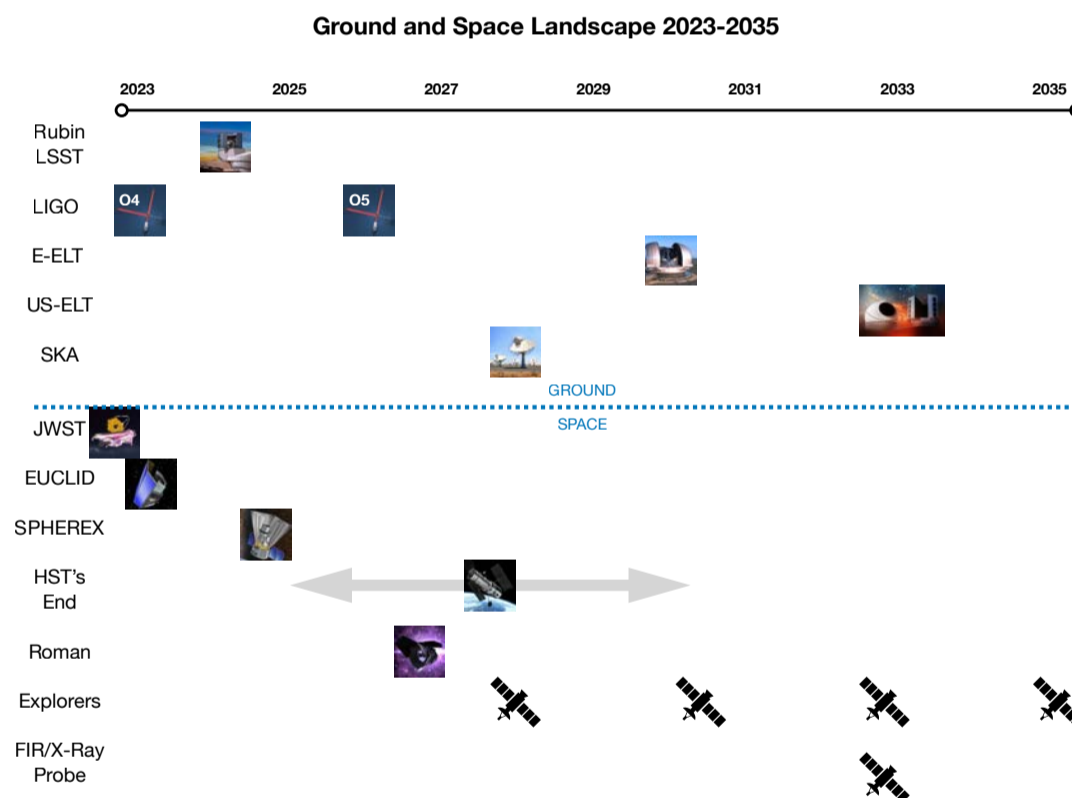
Ground and Space Landscape 2023-2035

2023 2025 2027 2029 2031 2033 2035

Rubin LSST

LIGO

O4

O5

E-ELT

US-ELT

SKA

GROUND

SPACE

JWST

EUCLID

SPHEREX

HST's End

Roman

Explorers

FIR/X-Ray Probe